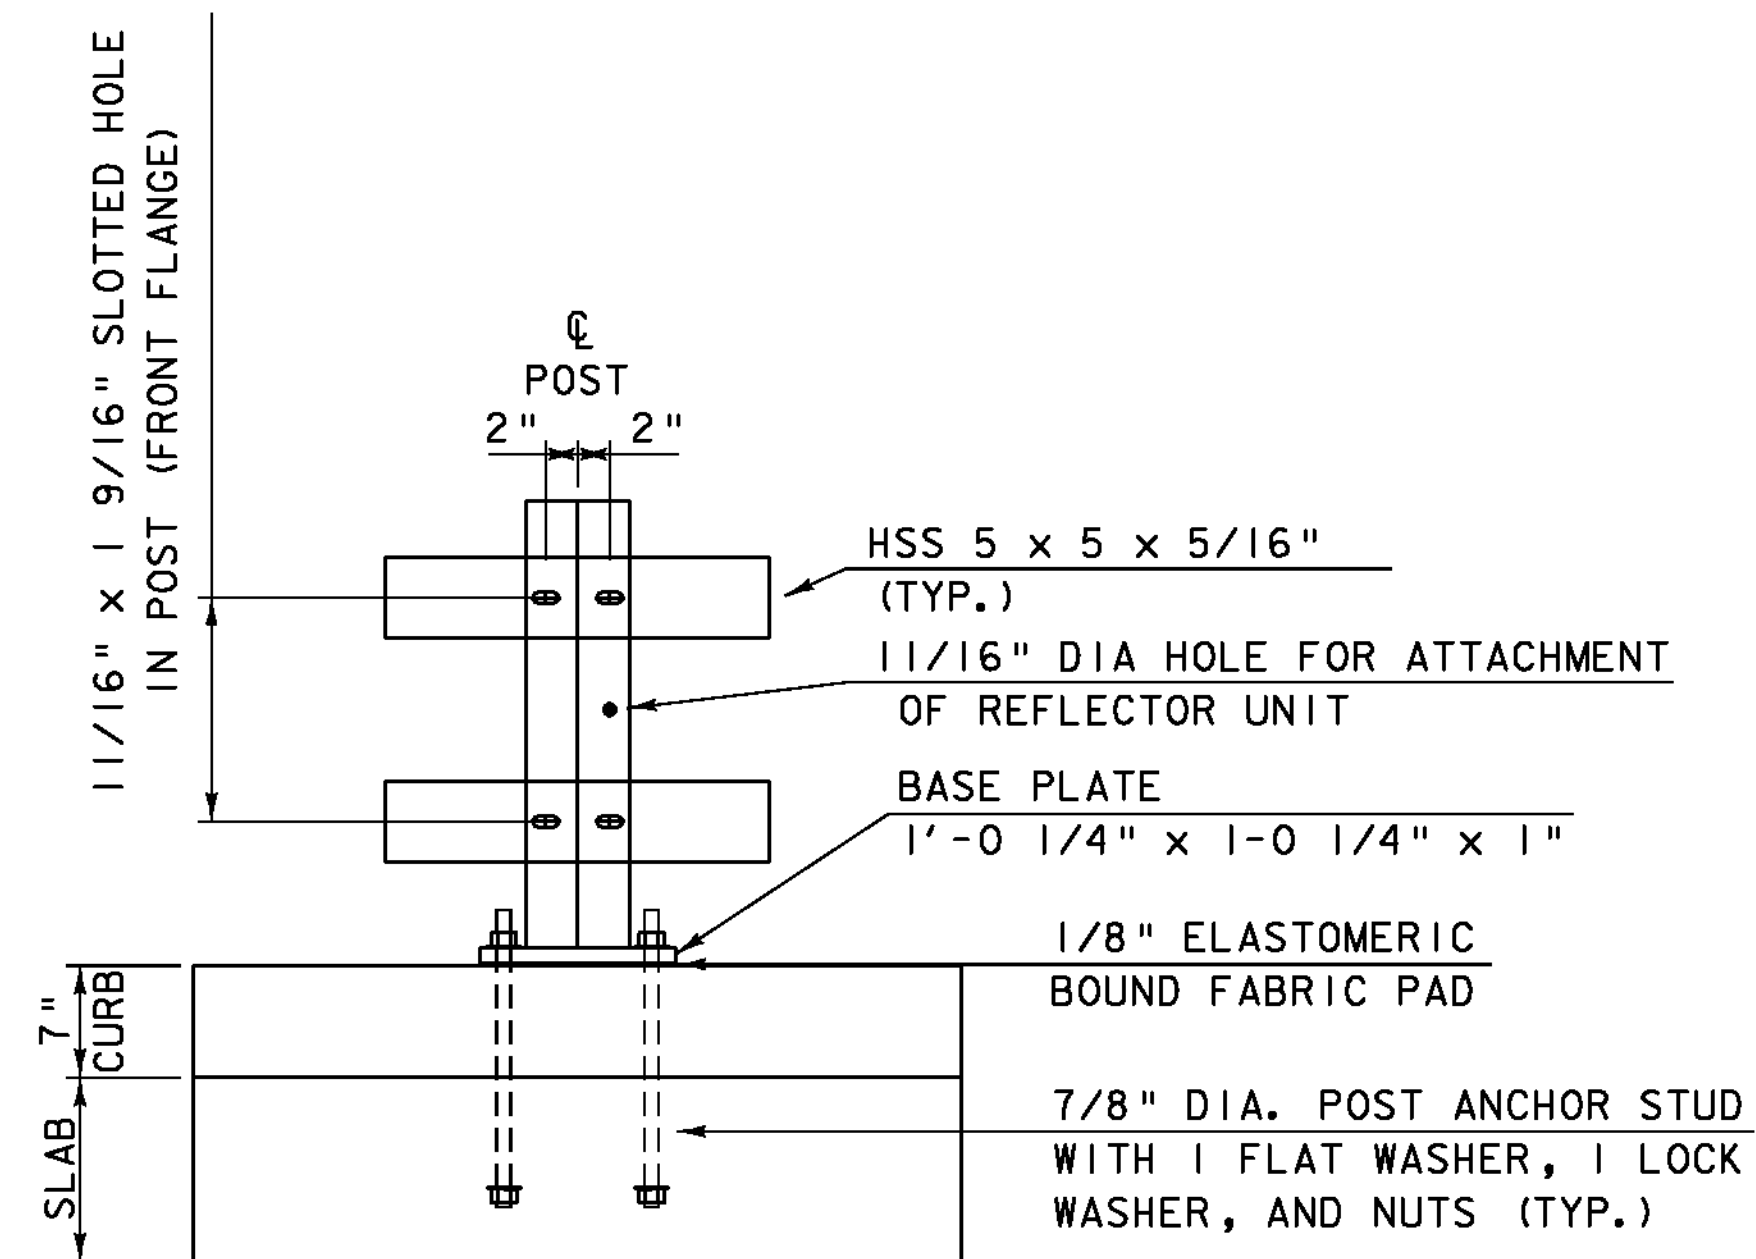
11/16" x 1 9/16" SLOTTED HOLE IN POST (FRONT FLANGE)

℄ POST

2"

2"

HSS 5 x 5 x 5/16" (TYP.)

11/16" DIA HOLE FOR ATTACHMENT OF REFLECTOR UNIT

BASE PLATE 1'-0 1/4" x 1-0 1/4" x 1"

1/8" ELASTOMERIC BOUND FABRIC PAD

7" CURB

SLAB

7/8" DIA. POST ANCHOR STUD WITH 1 FLAT WASHER, 1 LOCK WASHER, AND NUTS (TYP.)